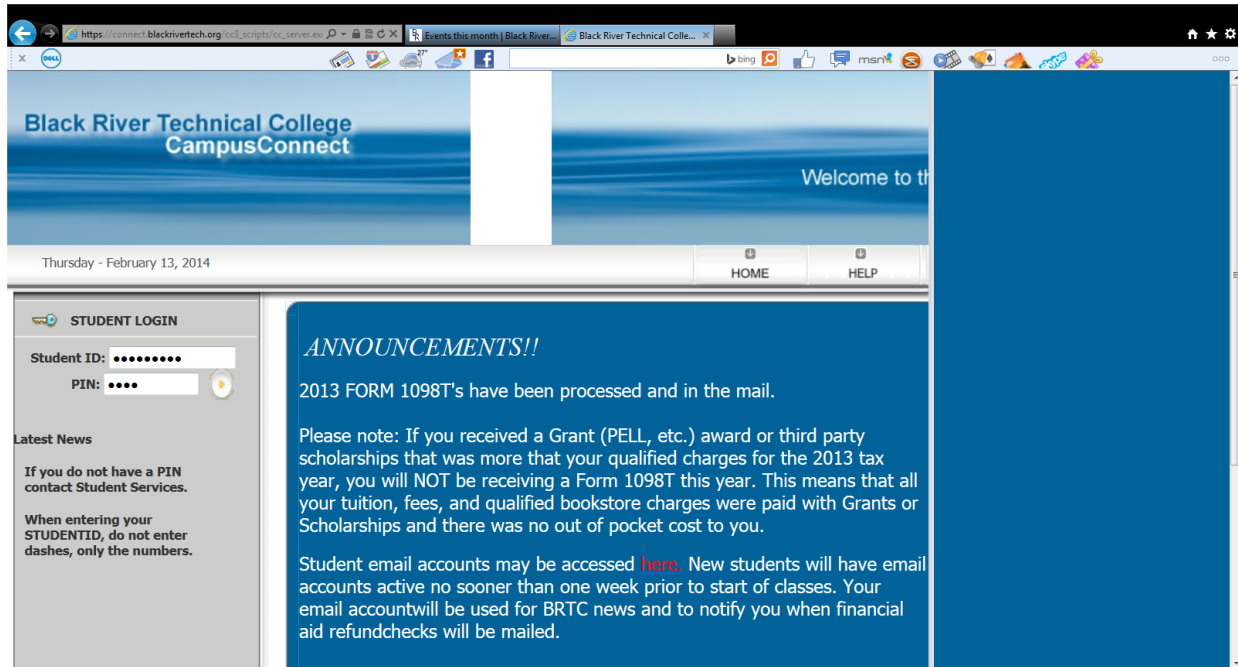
https://connect.blackrivertech.org/cc3_scripts/cc_server.ex
Events this month | Black River...
Black River Technical Colle...
x
DELL
27°
bing
msn

Black River Technical College
CampusConnect

Welcome to th

Thursday - February 13, 2014
HOME
HELP

STUDENT LOGIN
Student ID: ●●●●●●●●●
PIN: ●●●●

Latest News

If you do not have a PIN contact Student Services.

When entering your STUDENTID, do not enter dashes, only the numbers.

ANNOUNCEMENTS!!

2013 FORM 1098T's have been processed and in the mail.

Please note: If you received a Grant (PELL, etc.) award or third party scholarships that was more that your qualified charges for the 2013 tax year, you will NOT be receiving a Form 1098T this year. This means that all your tuition, fees, and qualified bookstore charges were paid with Grants or Scholarships and there was no out of pocket cost to you.

Student email accounts may be accessed here. New students will have email accounts active no sooner than one week prior to start of classes. Your email accountwill be used for BRTC news and to notify you when financial aid refundchecks will be mailed.